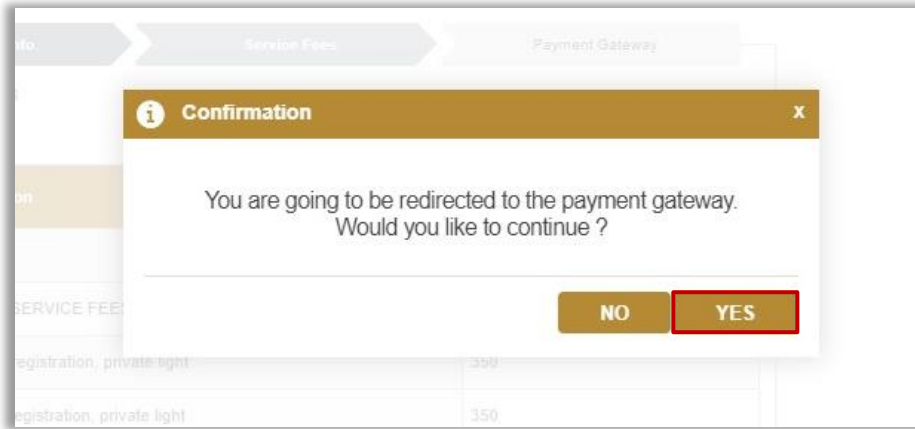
nfo.
Service Fees
Payment Gateway

Confirmation
x

You are going to be redirected to the payment gateway. Would you like to continue ?

NO
YES

on
SERVICE FEE
egistration, private light
350
egistration, private light
350